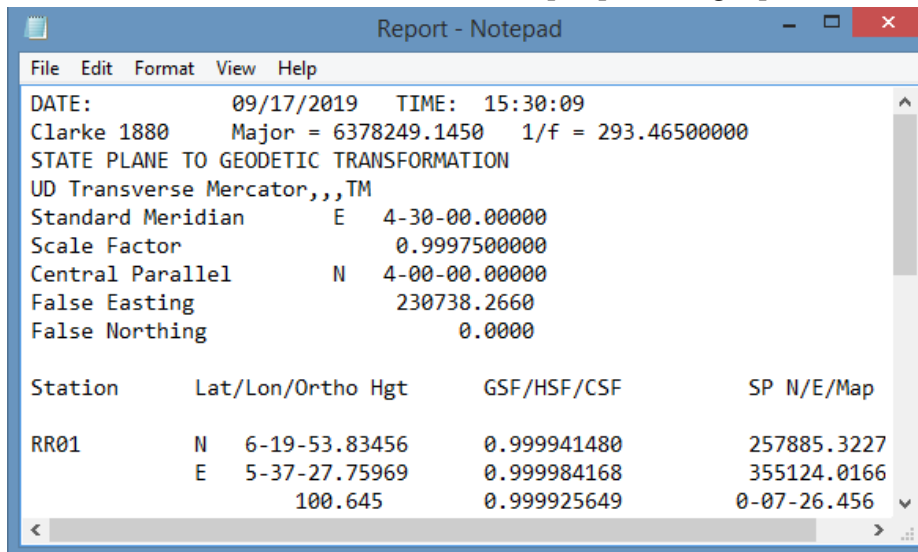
Report - Notepad

File Edit Format View Help

DATE: 09/17/2019 TIME: 15:30:09
Clarke 1880 Major = 6378249.1450 1/f = 293.46500000
STATE PLANE TO GEODETIC TRANSFORMATION
UD Transverse Mercator,,,TM
Standard Meridian E 4-30-00.00000
Scale Factor 0.9997500000
Central Parallel N 4-00-00.00000
False Easting 230738.2660
False Northing 0.0000

| Station | | Lat/Lon/Ortho Hgt | GSF/HSF/CSF | SP N/E/Map |
|---|---|---|---|---|
| RR01 | N | 6-19-53.83456 | 0.999941480 | 257885.3227 |
| | E | 5-37-27.75969 | 0.999984168 | 355124.0166 |
| | | 100.645 | 0.999925649 | 0-07-26.456 |